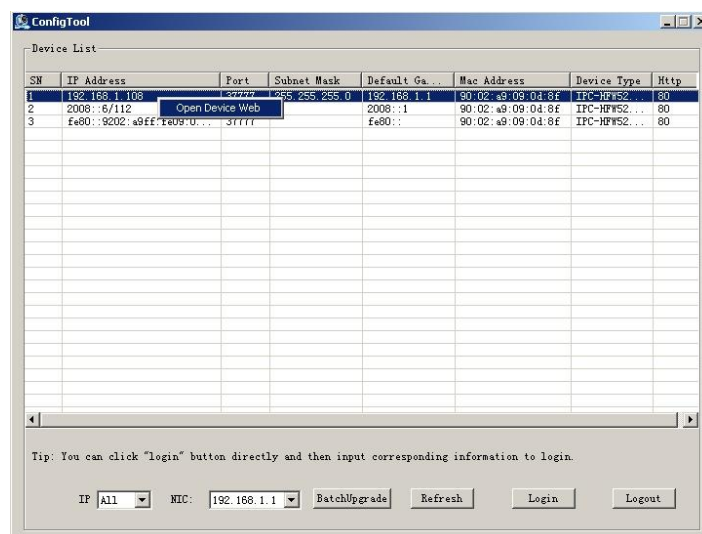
ConfigTool

Device List

| SN | IP Address | Port | Subnet Mask | Default Ga... | Mac Address | Device Type | Http |
|---|---|---|---|---|---|---|---|
| 1 | 192.168.1.108 | 37777 | 255.255.255.0 | 192.168.1.1 | 90:02:a9:09:04:8f | IPC-HFW52... | 80 |
| 2 | 2008::6/112 | | | 2008::1 | 90:02:a9:09:04:8f | IPC-HFW52... | 80 |
| 3 | fe80::9202:a9ff:fe09:0... | 37777 | | fe80:: | 90:02:a9:09:04:8f | IPC-HFW52... | 80 |

Open Device Web

Tip: You can click "login" button directly and then input corresponding information to login.

IP All NIC: 192.168.1.1 BatchUpgrade Refresh Login Logout